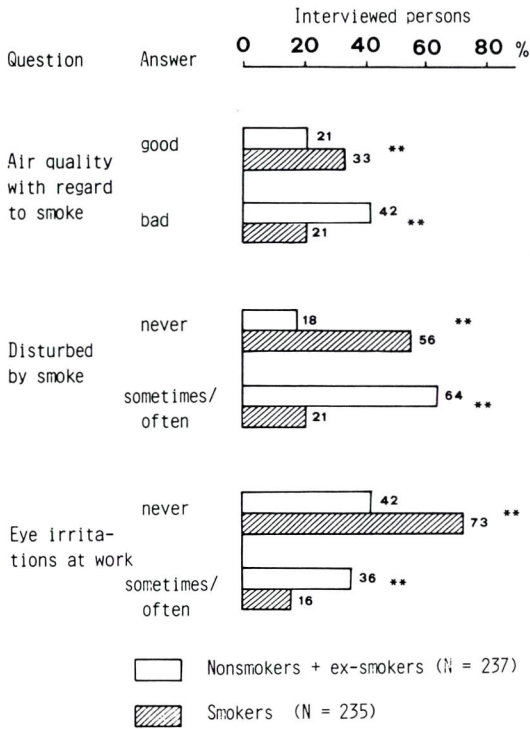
Interviewed persons

Question Answer 0 20 40 60 80 %

Air quality with regard to smoke

good 21 33 **

bad 42 ** 21

Disturbed by smoke

never 18 ** 56

sometimes/ often 64 ** 21

Eye irritations at work

never 42 73 **

sometimes/ often 36 ** 16

Nonsmokers + ex-smokers (N = 237)

Smokers (N = 235)